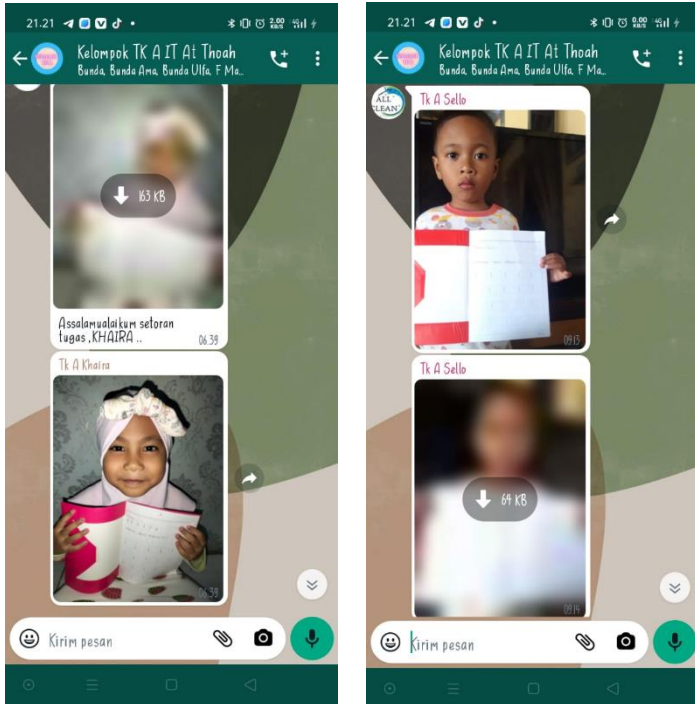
21.21

Kelompok TK A IT At Thoah
Bunda, Bunda Ama, Bunda Ulfa, F Ma...

163 KB

Assalamualaikum setoran tugas ,KHAIRA ..
06.39

Tk A Khaira

06.39

Kirim pesan

21.21

Kelompok TK A IT At Thoah
Bunda, Bunda Ama, Bunda Ulfa, F Ma...

ALL CLEAN

Tk A Sello

09.13

Tk A Sello

64 KB

09.14

Kirim pesan